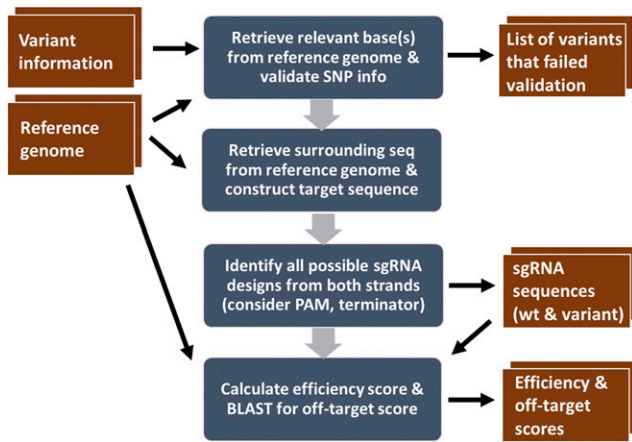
Variant information

Reference genome

Retrieve relevant base(s) from reference genome & validate SNP info

List of variants that failed validation

Retrieve surrounding seq from reference genome & construct target sequence

Identify all possible sgRNA designs from both strands (consider PAM, terminator)

sgRNA sequences (wt & variant)

Calculate efficiency score & BLAST for off-target score

Efficiency & off-target scores